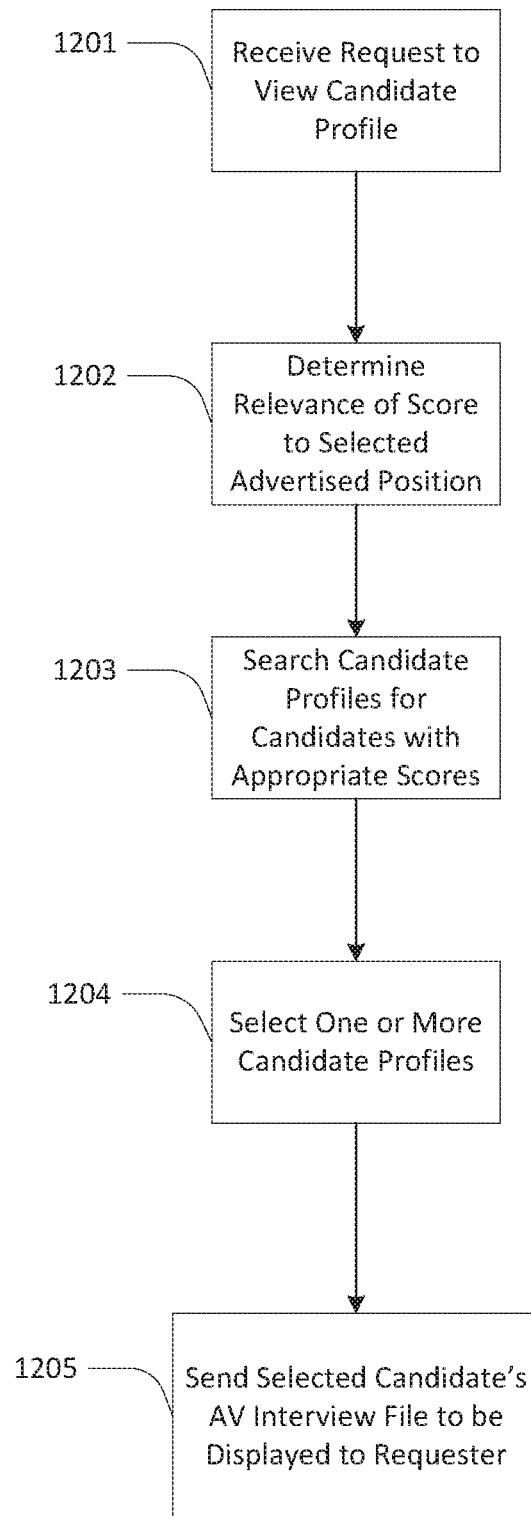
1201

Receive Request to View Candidate Profile

1202

Determine Relevance of Score to Selected Advertised Position

1203

Search Candidate Profiles for Candidates with Appropriate Scores

1204

Select One or More Candidate Profiles

1205

Send Selected Candidate's AV Interview File to be Displayed to Requester